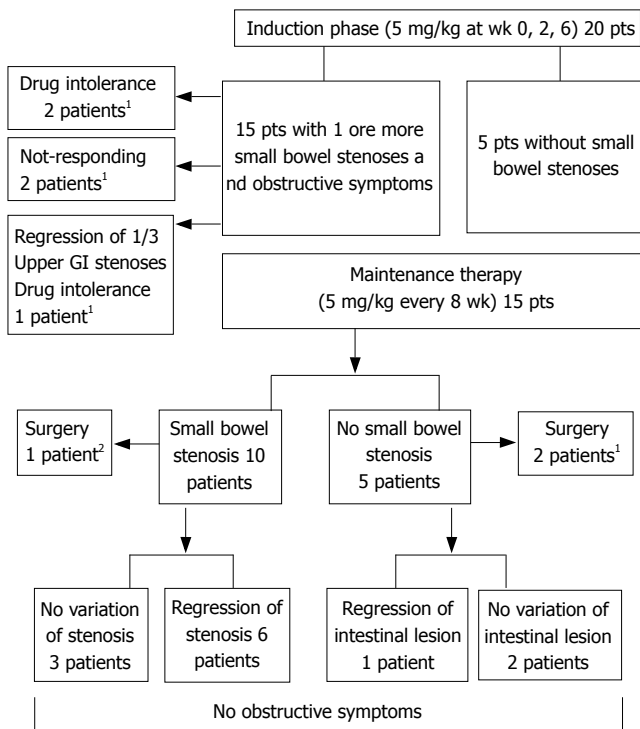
Induction phase (5 mg/kg at wk 0, 2, 6) 20 pts

Drug intolerance 2 patients$^1$

Not-responding 2 patients$^1$

Regression of 1/3 Upper GI stenoses Drug intolerance 1 patient$^1$

15 pts with 1 ore more small bowel stenoses a nd obstructive symptoms

5 pts without small bowel stenoses

Maintenance therapy (5 mg/kg every 8 wk) 15 pts

Surgery 1 patient$^2$

Small bowel stenosis 10 patients

No small bowel stenosis 5 patients

Surgery 2 patients$^1$

No variation of stenosis 3 patients

Regression of stenosis 6 patients

Regression of intestinal lesion 1 patient

No variation of intestinal lesion 2 patients

No obstructive symptoms